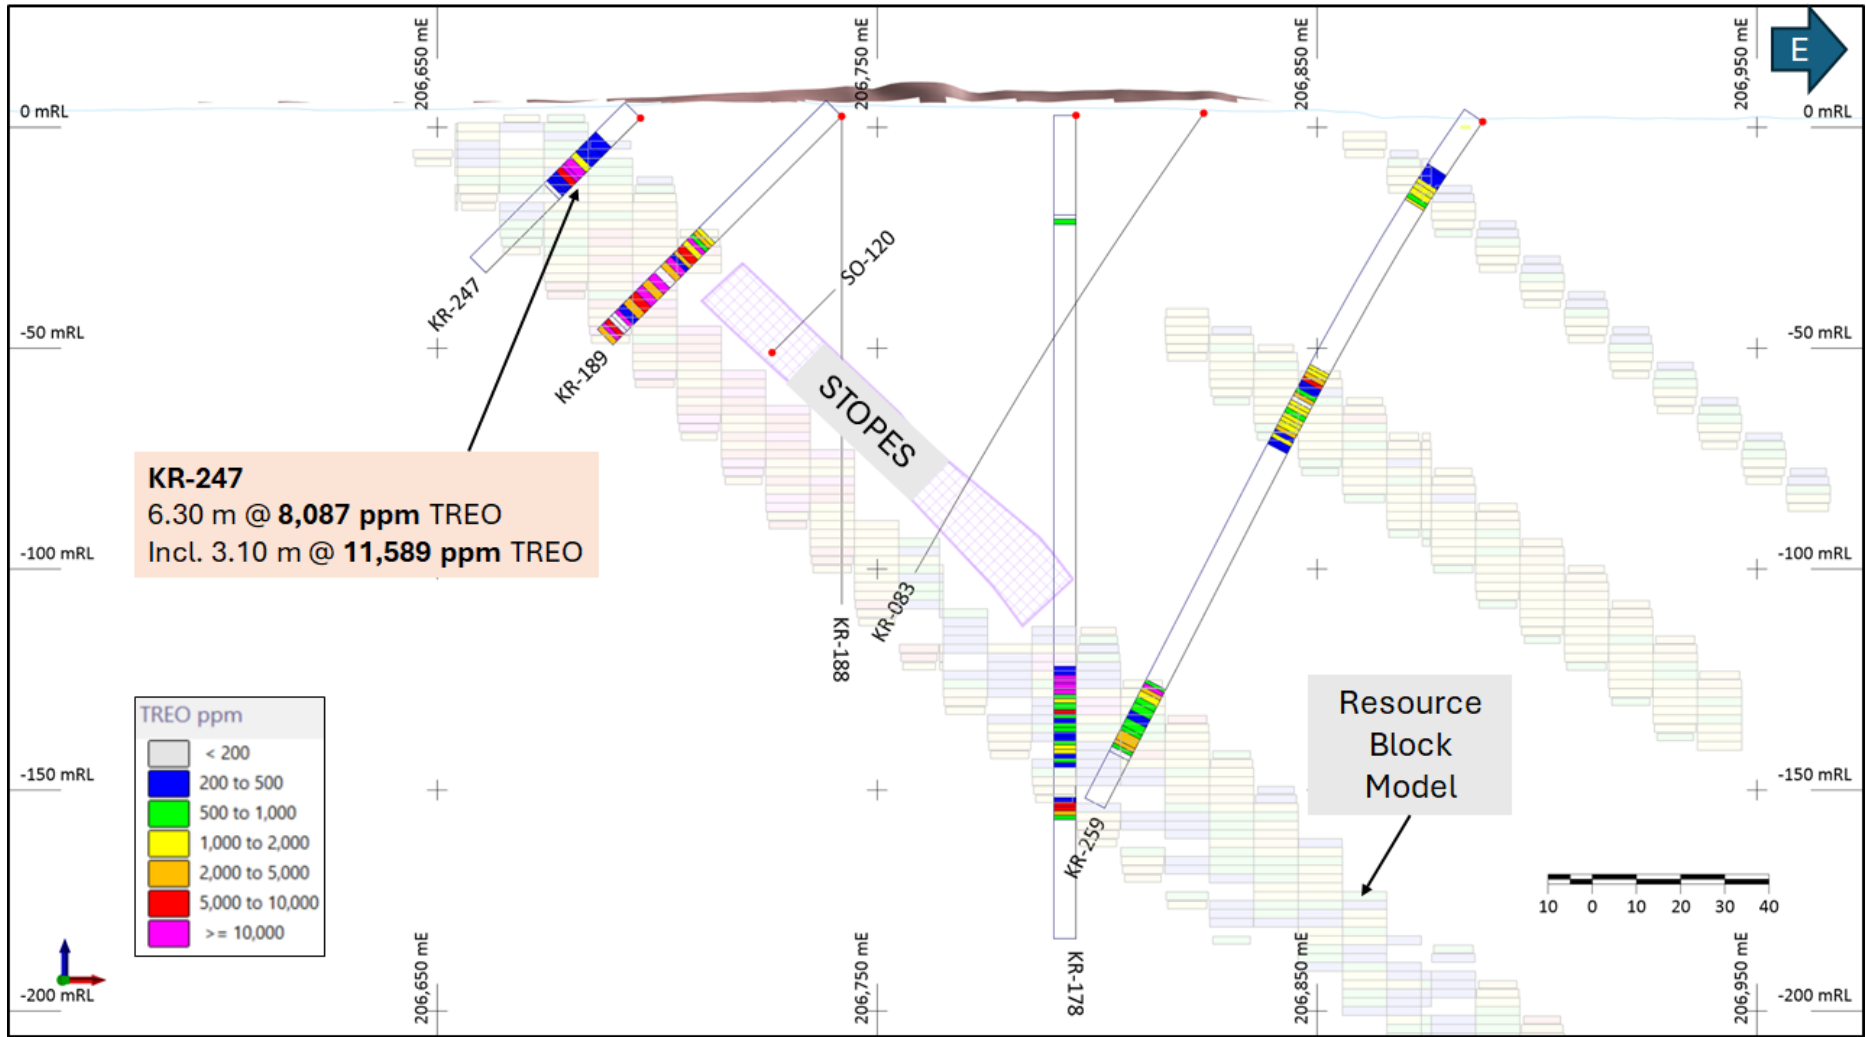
206,650 mE
206,750 mE
206,850 mE
206,950 mE
E

0 mRL
0 mRL

-50 mRL
-50 mRL

-100 mRL
-100 mRL

-150 mRL
-150 mRL

-200 mRL
-200 mRL

SO-120
KR-247
KR-189
STOPES
KR-188
KR-083
KR-259
KR-178

**KR-247**
6.30 m @ **8,087 ppm** TREO
Incl. 3.10 m @ **11,589 ppm** TREO

TREO ppm
< 200
200 to 500
500 to 1,000
1,000 to 2,000
2,000 to 5,000
5,000 to 10,000
>= 10,000

Resource Block Model

10 0 10 20 30 40

206,650 mE
206,750 mE
206,850 mE
206,950 mE